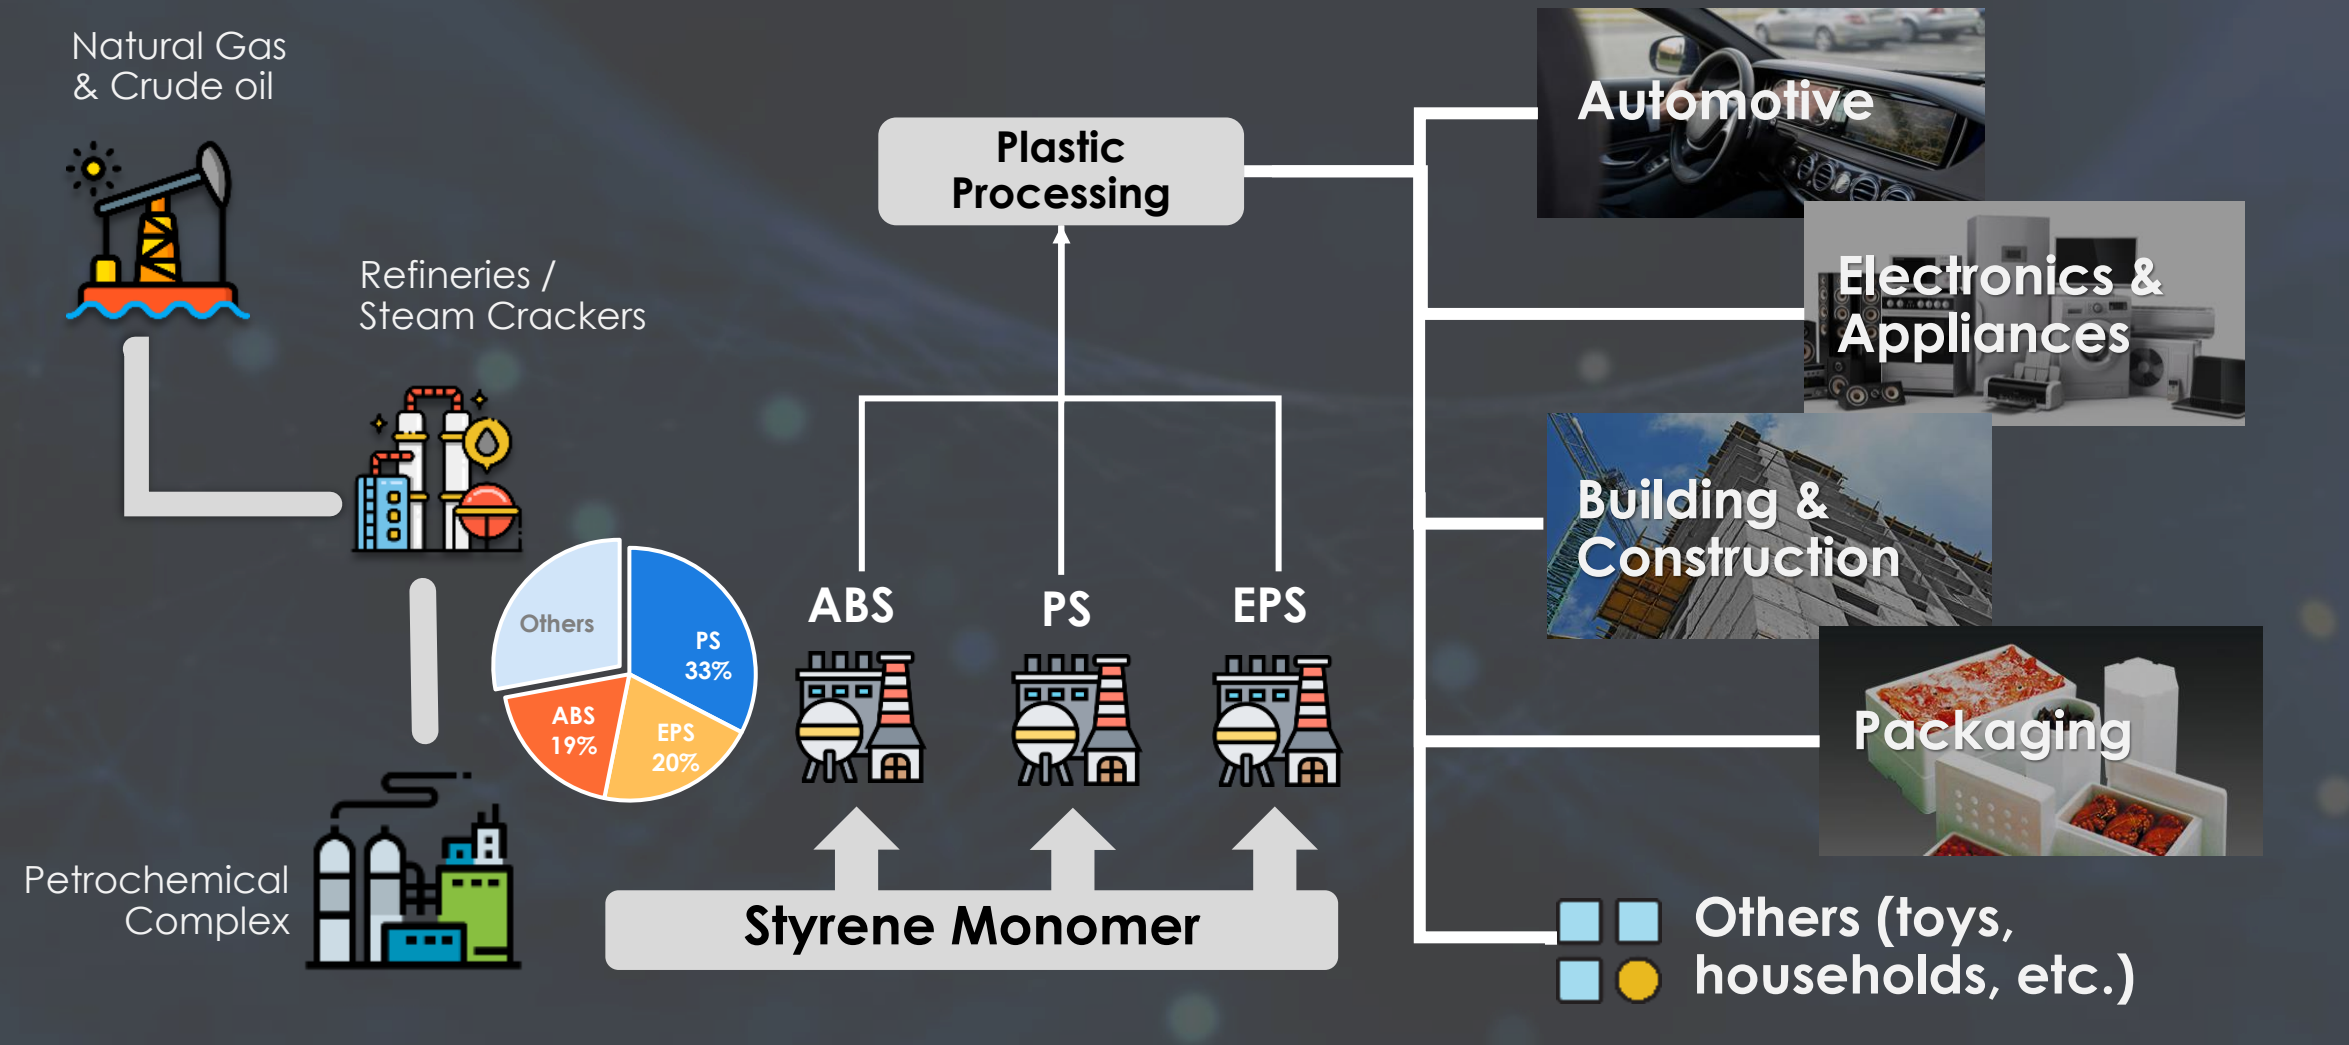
Natural Gas & Crude oil

Refineries / Steam Crackers

Petrochemical Complex

Others

PS 33%

ABS 19%

EPS 20%

Plastic Processing

ABS

PS

EPS

Styrene Monomer

Automotive

Electronics & Appliances

Building & Construction

Packaging

Others (toys, households, etc.)